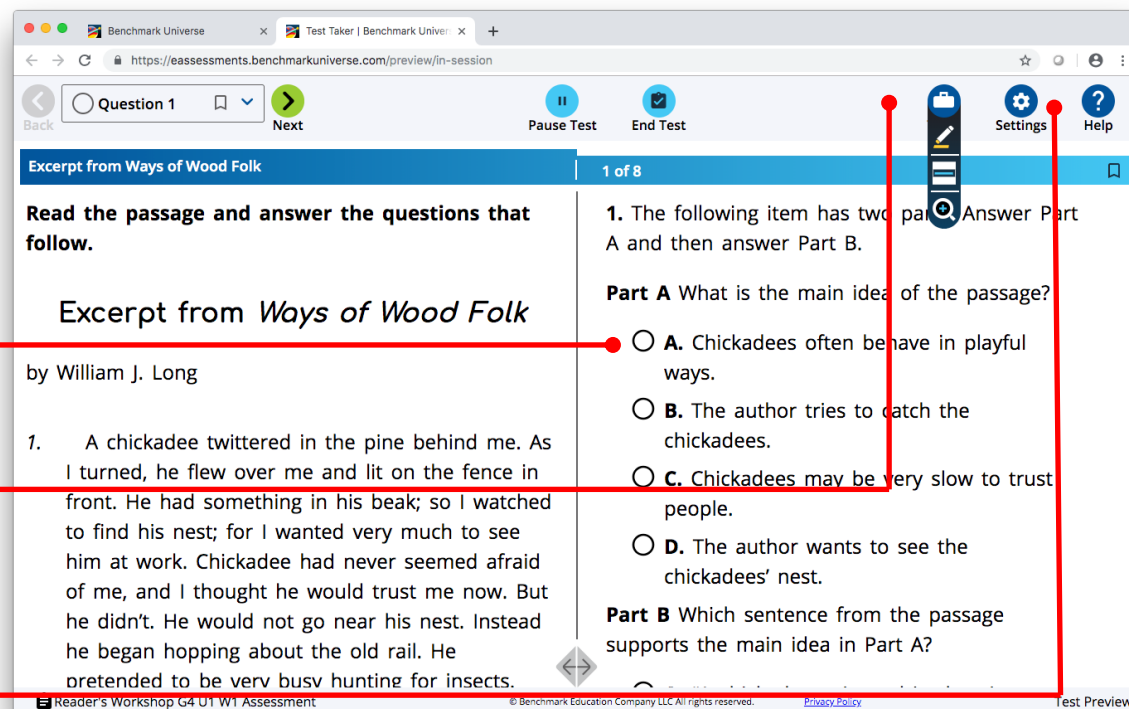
Benchmark Universe

Test Taker | Benchmark Univer

https://eassessments.benchmarkuniverse.com/preview/in-session

Back

Question 1

Next

Pause Test

End Test

Settings

Help

Excerpt from Ways of Wood Folk

1 of 8

Read the passage and answer the questions that follow.

Excerpt from *Ways of Wood Folk*

by William J. Long

1. A chickadee twittered in the pine behind me. As I turned, he flew over me and lit on the fence in front. He had something in his beak; so I watched to find his nest; for I wanted very much to see him at work. Chickadee had never seemed afraid of me, and I thought he would trust me now. But he didn't. He would not go near his nest. Instead he began hopping about the old rail. He pretended to be very busy hunting for insects.

1. The following item has two pa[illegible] Answer Part A and then answer Part B.

Part A What is the main idea of the passage?

A. Chickadees often behave in playful ways.

B. The author tries to catch the chickadees.

C. Chickadees may be very slow to trust people.

D. The author wants to see the chickadees' nest.

Part B Which sentence from the passage supports the main idea in Part A?

Reader's Workshop G4 U1 W1 Assessment

© Benchmark Education Company LLC All rights reserved.

Privacy Policy

Test Preview